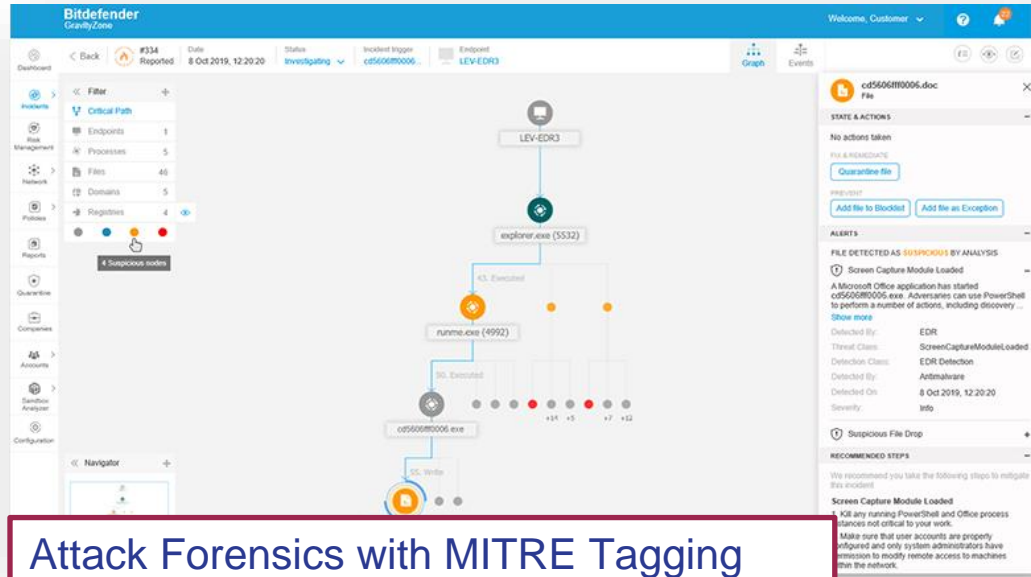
Bitdefender
GravityZone

Welcome, Customer

Dashboard
Incidents
Risk Management
Network
Policies
Reports
Quarantine
Companies
Accounts
Sandbox Analyzer
Configuration

< Back #334 Reported Date 8 Oct 2019, 12:20:20 Status Investigating Incident trigger cd5606ff0006... Endpoint LEV-EDR3

Graph Events

Filter
Critical Path
Endpoints 1
Processes 5
Files 46
Domains 5
Registries 4

4 Suspicious nodes

Navigator

LEV-EDR3
explorer.exe (5532)
43. Executed
runme.exe (4992)
50. Executed
+14 +5 +7 +12
cd5606ff0006.exe
55. Write

cd5606ff0006.doc
File

STATE & ACTIONS
No actions taken
FIX & REMEDIATE
Quarantine file
PREVENT
Add file to Blocklist Add file as Exception

ALERTS
FILE DETECTED AS SUSPICIOUS BY ANALYSIS
Screen Capture Module Loaded
A Microsoft Office application has started cd5606ff0006.exe. Adversaries can use PowerShell to perform a number of actions, including discovery ...
Show more
Detected By: EDR
Threat Class: ScreenCaptureModuleLoaded
Detection Class: EDR Detection
Detected By: Antimalware
Detected On: 8 Oct 2019, 12:20:20
Severity: Info

Suspicious File Drop

RECOMMENDED STEPS
We recommend you take the following steps to mitigate this incident
Screen Capture Module Loaded
1. Kill any running PowerShell and Office process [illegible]stances not critical to your work.
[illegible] Make sure that user accounts are properly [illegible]nfigured and only system administrators have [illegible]ermission to modify remote access to machines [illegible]ithin the network.

Attack Forensics with MITRE Tagging